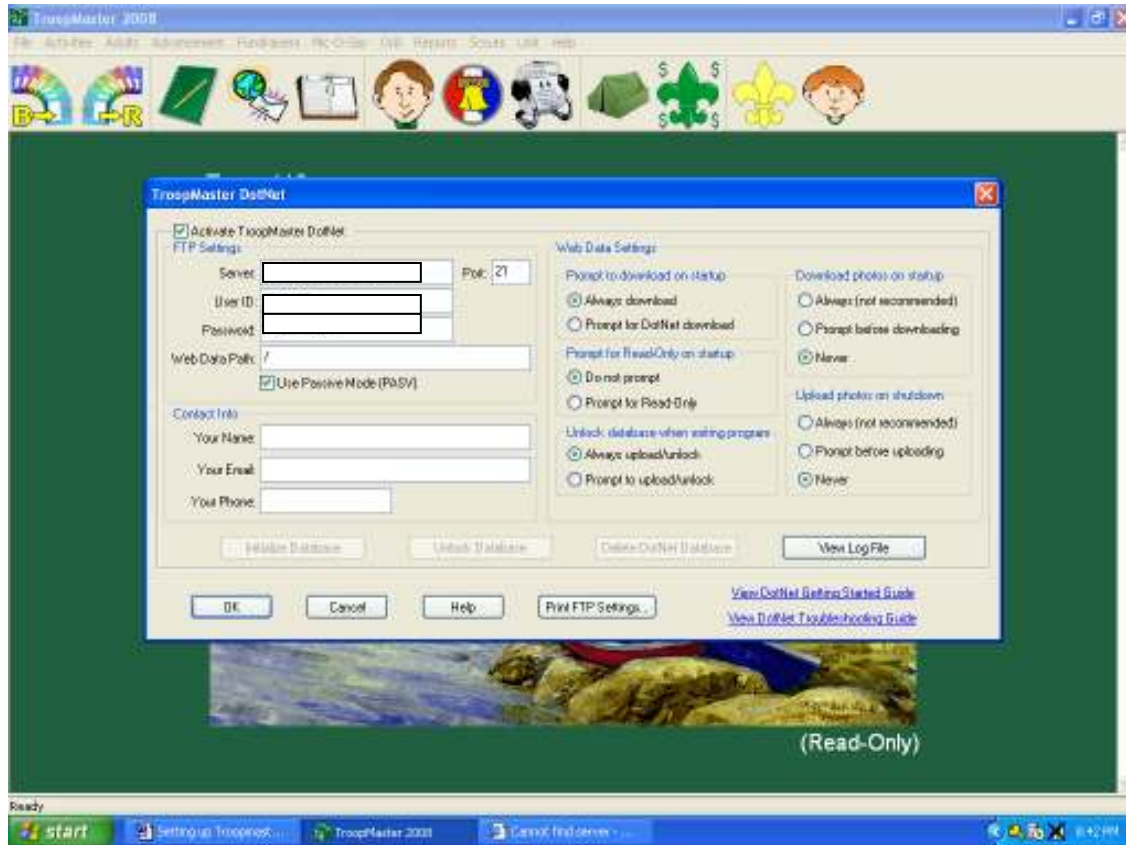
TroopMaster 2008

File Activities Adults Advancement Fundraisers Pik-O-Bar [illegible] Reports Scouts Unit Help

TroopMaster DotNet

Activate TroopMaster DotNet

FTP Settings

Server:

Port: 21

User ID:

Password:

Web Data Path: /

Use Passive Mode (PASV)

Contact Info

Your Name:

Your Email:

Your Phone:

Web Data Settings

Prompt to download on startup

Always download

Prompt for DotNet download

Prompt for ReadOnly on startup

Do not prompt

Prompt for Read-Only

Unlock database when exiting program

Always upload/unlock

Prompt to upload/unlock

Download photos on startup

Always (not recommended)

Prompt before downloading

Never

Upload photos on shutdown

Always (not recommended)

Prompt before uploading

Never

Initialize Database

Unlock Database

Delete DotNet Database

View Log File

OK

Cancel

Help

Print FTP Settings...

View DotNet Getting Started Guide

View DotNet Troubleshooting Guide

(Read-Only)

Ready

start

Setting up Troopmast...

TroopMaster 2008

Cannot find server - ...

8:42 PM